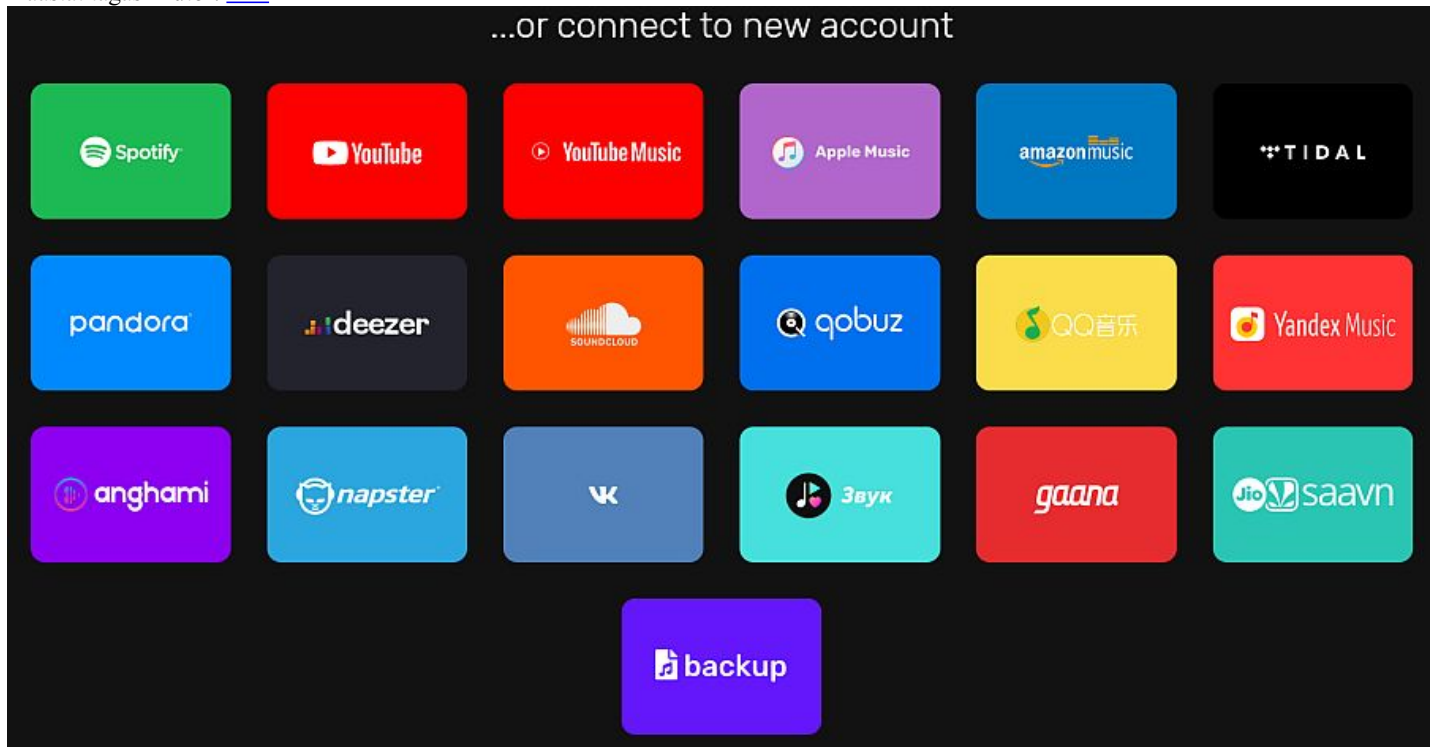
...or connect to new account

Spotify

YouTube

YouTube Music

Apple Music

amazon music

TIDAL

pandora

deezer

SOUNDCLOUD

qobuz

QQ音乐

Yandex Music

anghami

napster

VK

Звук

gaana

Jio saavn

backup